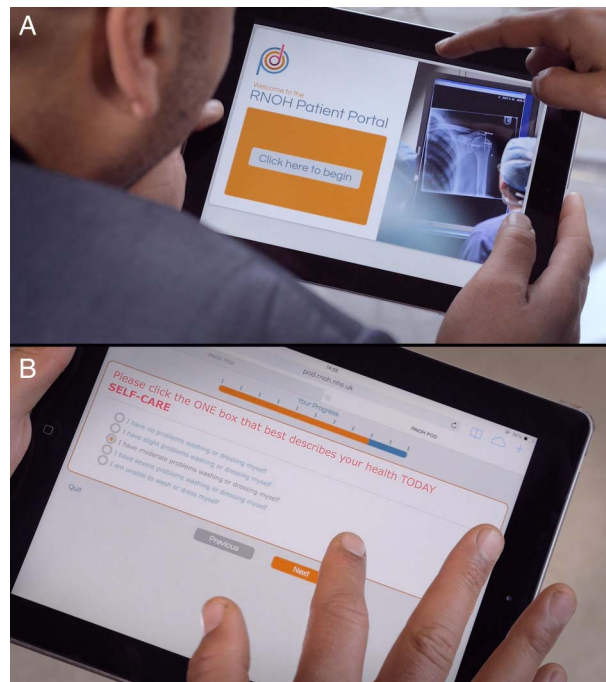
A

Welcome to the
RNOH Patient Portal

Click here to begin

B

RNOH POD
14:00
pod.rnoh.nhs.uk
RNOH POD

Your Progress

Please click the ONE box that best describes your health TODAY
SELF-CARE

I have no problems washing or dressing myself
I have slight problems washing or dressing myself
I have moderate problems washing or dressing myself
I have severe problems washing or dressing myself
I am unable to wash or dress myself

Quit

Previous

Next